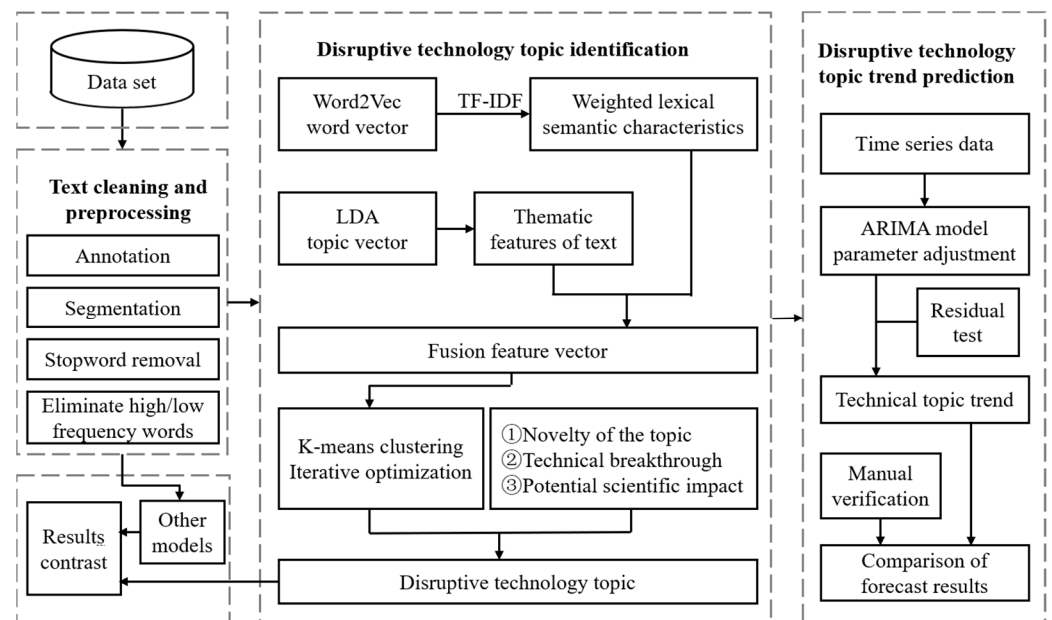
Data set

Text cleaning and preprocessing

Annotation

Segmentation

Stopword removal

Eliminate high/low frequency words

Results contrast

Other models

Disruptive technology topic identification

Word2Vec word vector

TF-IDF

Weighted lexical semantic characteristics

LDA topic vector

Thematic features of text

Fusion feature vector

K-means clustering Iterative optimization

①Novelty of the topic
②Technical breakthrough
③Potential scientific impact

Disruptive technology topic

Disruptive technology topic trend prediction

Time series data

ARIMA model parameter adjustment

Residual test

Technical topic trend

Manual verification

Comparison of forecast results